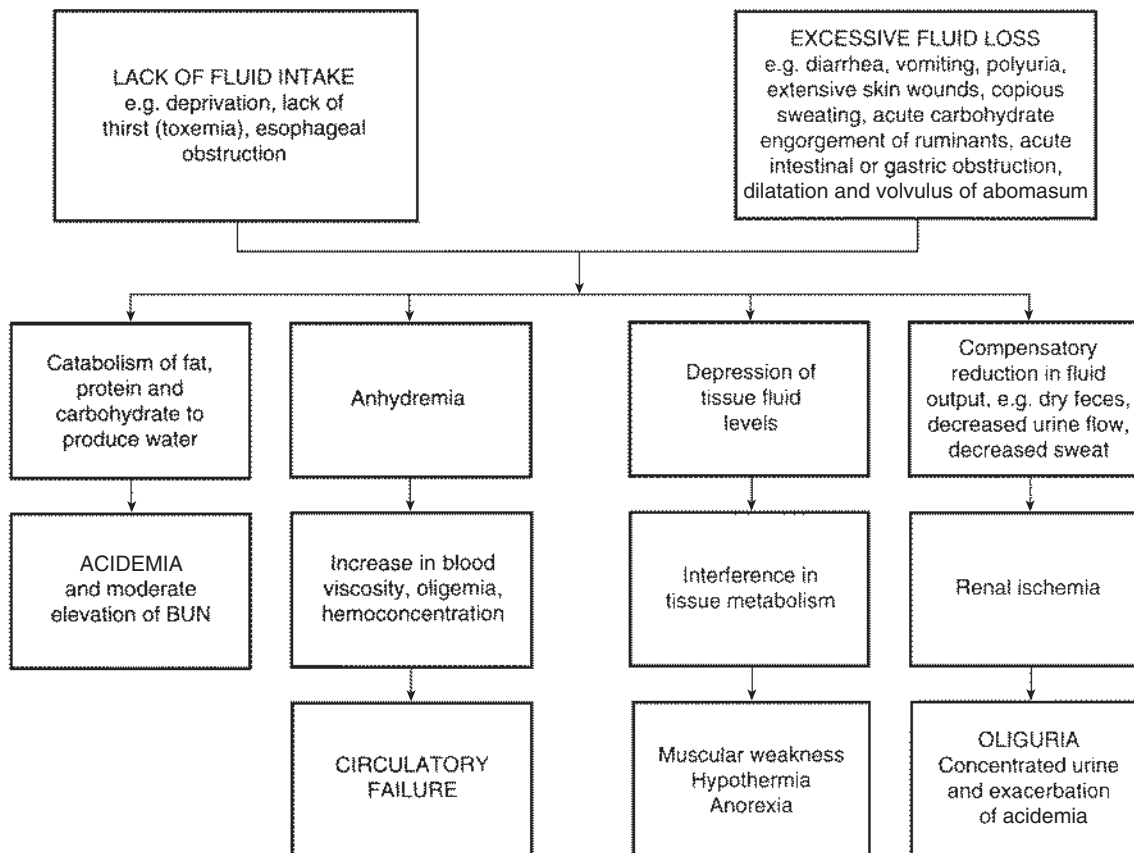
LACK OF FLUID INTAKE
e.g. deprivation, lack of thirst (toxemia), esophageal obstruction

EXCESSIVE FLUID LOSS
e.g. diarrhea, vomiting, polyuria, extensive skin wounds, copious sweating, acute carbohydrate engorgement of ruminants, acute intestinal or gastric obstruction, dilatation and volvulus of abomasum

Catabolism of fat, protein and carbohydrate to produce water

ACIDEMIA
and moderate elevation of BUN

Anhydremia

Increase in blood viscosity, oligemia, hemoconcentration

CIRCULATORY FAILURE

Depression of tissue fluid levels

Interference in tissue metabolism

Muscular weakness
Hypothermia
Anorexia

Compensatory reduction in fluid output, e.g. dry feces, decreased urine flow, decreased sweat

Renal ischemia

OLIGURIA
Concentrated urine and exacerbation of acidemia